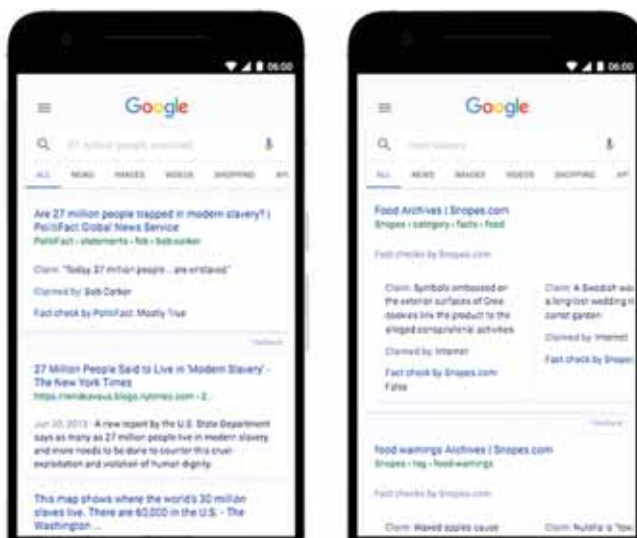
06:00

Google

27 million people enslaved

ALL NEWS IMAGES VIDEOS SHOPPING

Are 27 million people trapped in modern slavery? | PolitiFact Global News Service

PolitiFact › statements › feb › bob-corker

Claim: "Today 27 million people ... are enslaved"

Claimed by: Bob Corker

Fact check by PolitiFact: Mostly True

Feedback

27 Million People Said to Live in 'Modern Slavery' - The New York Times

https://thelede.blogs.nytimes.com › 2...

Jun 20, 2013 - A new report by the U.S. State Department says as many as 27 million people live in modern slavery and more needs to be done to counter this cruel exploitation and violation of human dignity.

This map shows where the world's 30 million slaves live. There are 60,000 in the U.S. - The Washington ...

06:00

Google

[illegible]

ALL NEWS IMAGES VIDEOS SHOPPING

Food Archives | Snopes.com

Snopes › category › facts › food

Fact checks by Snopes.com

Claim: Symbols embossed on the exterior surfaces of Oreo cookies link the product to the alleged conspiratorial activities

Claimed by: Internet

Fact check by Snopes.com: False

Claim: A Swedish wo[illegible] a longtost wedding ri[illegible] carrot garden

Claimed by: Internet

Fact check by Snopes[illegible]

Feedback

Food warnings Archives | Snopes.com

Snopes › tag › food-warnings

Fact checks by Snopes.com

Claim: Waxed apples cause

Claim: Nutella is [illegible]